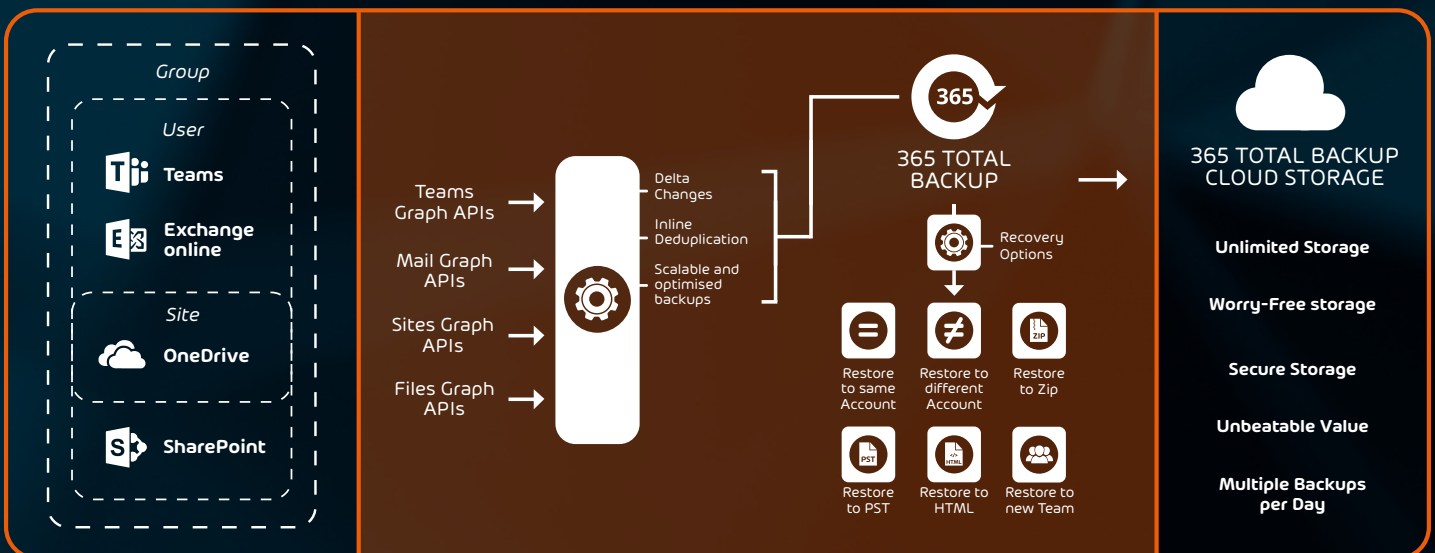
Group

User

Teams

Exchange online

Site

OneDrive

SharePoint

Teams Graph APIs

Mail Graph APIs

Sites Graph APIs

Files Graph APIs

Delta Changes

Inline Deduplication

Scalable and optimised backups

365

365 TOTAL BACKUP

Recovery Options

Restore to same Account

Restore to different Account

ZIP

Restore to Zip

PST

Restore to PST

HTML

Restore to HTML

Restore to new Team

365 TOTAL BACKUP CLOUD STORAGE

Unlimited Storage

Worry-Free storage

Secure Storage

Unbeatable Value

Multiple Backups per Day